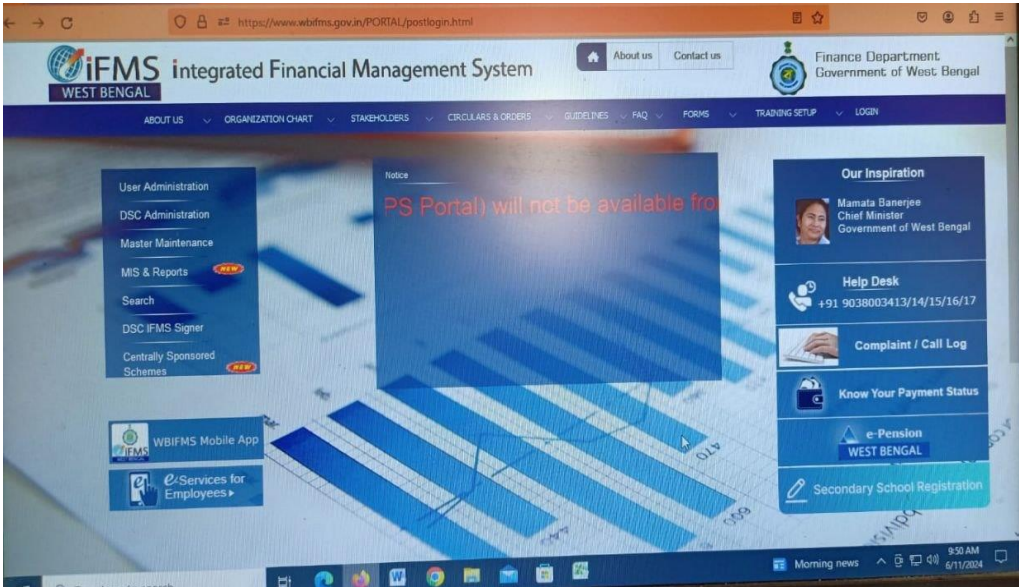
https://www.wbifms.gov.in/PORTAL/postlogin.html

iFMS WEST BENGAL integrated Financial Management System

About us Contact us

Finance Department Government of West Bengal

ABOUT US ORGANIZATION CHART STAKEHOLDERS CIRCULARS & ORDERS GUIDELINES FAQ FORMS TRAINING SETUP LOGIN

User Administration
DSC Administration
Master Maintenance
MIS & Reports NEW
Search
DSC IFMS Signer
Centrally Sponsored Schemes NEW

Notice
PS Portal) will not be available fro

Our Inspiration
Mamata Banerjee
Chief Minister
Government of West Bengal

Help Desk
+91 9038003413/14/15/16/17

Complaint / Call Log

Know Your Payment Status

e-Pension WEST BENGAL

Secondary School Registration

WBIFMS Mobile App

e-Services for Employees

Morning news 9:50 AM 6/11/2024